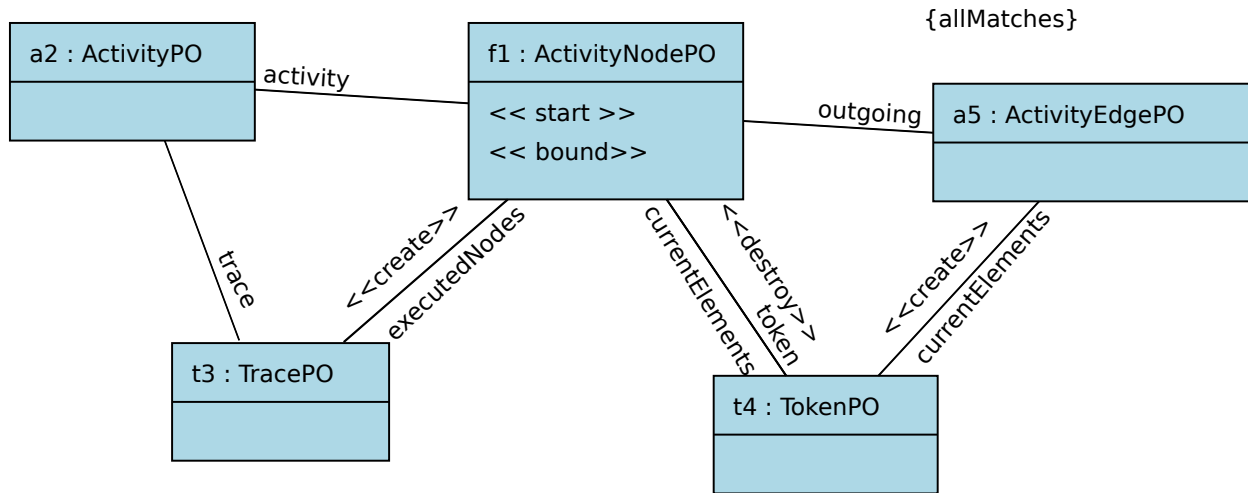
{allMatches}

a2 : ActivityPO

activity

f1 : ActivityNodePO

<< start >>

<< bound>>

outgoing

a5 : ActivityEdgePO

trace

<<create>>

executedNodes

currentElements

<<destroy>>

token

<<create>>

currentElements

t3 : TracePO

t4 : TokenPO